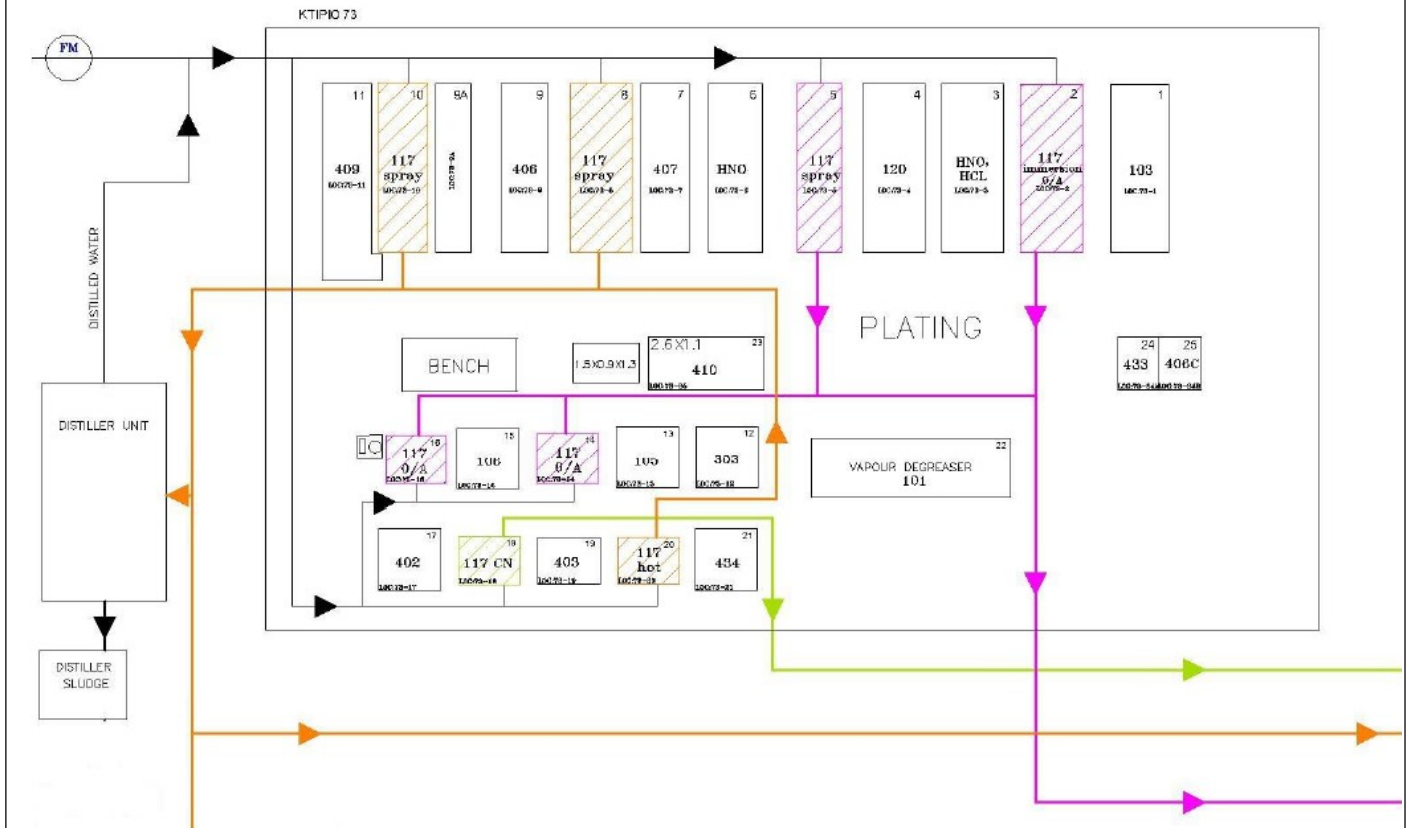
KTIPIO 73

FM

DISTILLED WATER

11
409
LOC/73-11

10
117
spray
LOC/73-10

9A
LOC/73-9A

9
406
LOC/73-9

8
117
spray
LOC/73-8

7
407
LOC/73-7

6
HNO
LOC/73-6

5
117
spray
LOC/73-5

4
120
LOC/73-4

3
HNO,
HCL
LOC/73-3

2
117
immersion
0/A
LOC/73-2

1
103
LOC/73-1

PLATING

BENCH

1.5X0.9X1.3

2.6X1.1
23
410
LOC/73-23

24
433
LOC/73-24

25
406C
LOC/73-25

DISTILLER UNIT

IC

16
117
0/A
LOC/73-16

15
106
LOC/73-15

14
117
0/A
LOC/73-14

13
105
LOC/73-13

12
303
LOC/73-12

22
VAPOUR DEGREASER
101

17
402
LOC/73-17

18
117 CN
LOC/73-18

19
403
LOC/73-19

20
117
hot
LOC/73-20

21
434
LOC/73-21

DISTILLER SLUDGE